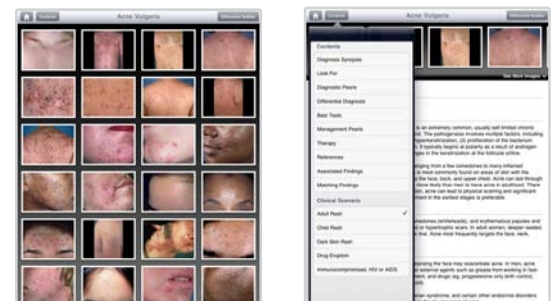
Acne Vulgaris

Acne Vulgaris

Contents
Diagnosis Synopsis
Look For
Diagnostic Pearls
Differential Diagnosis
Best Tests
Management Pearls
Therapy
References
Associated Findings
Matching Findings
Clinical Scenario
Adult Rash
Child Rash
Dark Skin Rash
Drug Eruption
Immunocompromised, HIV or AIDS

See More Images

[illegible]